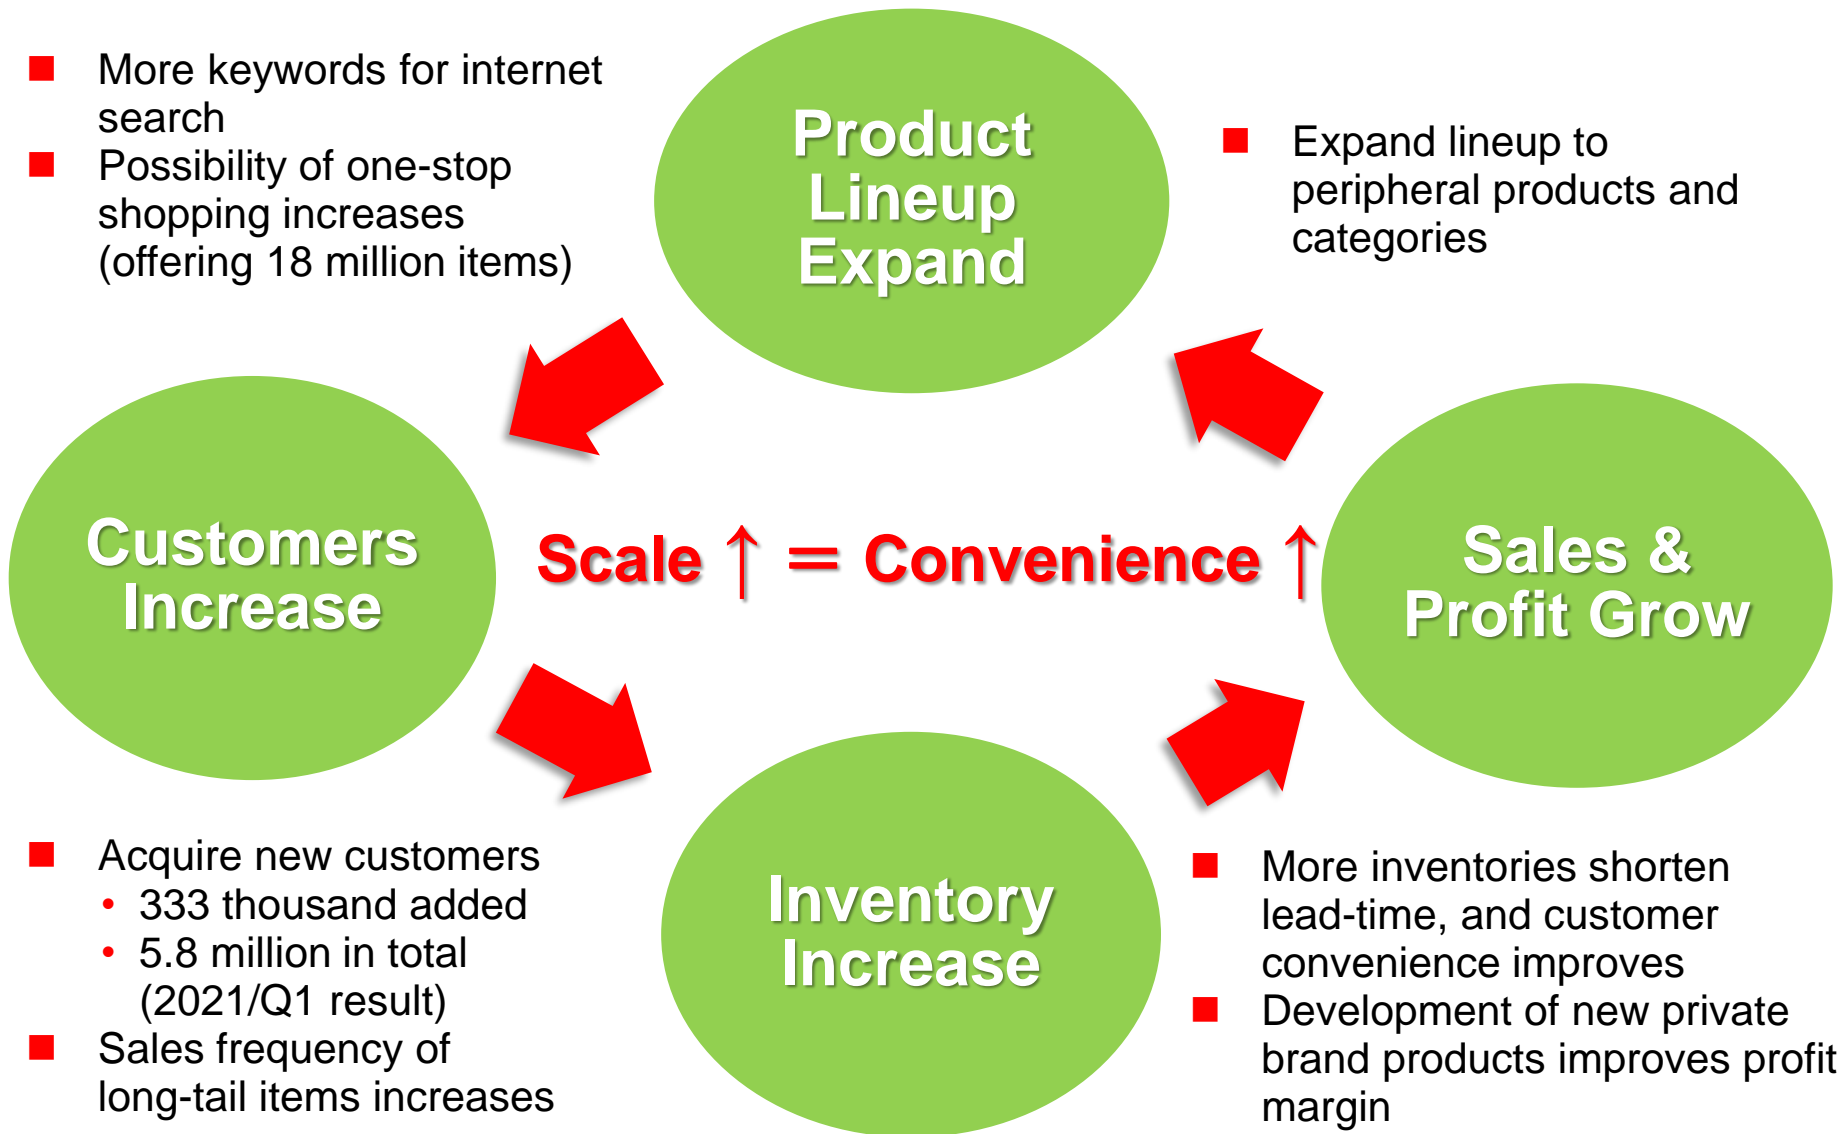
■ More keywords for internet search
■ Possibility of one-stop shopping increases (offering 18 million items)

Product Lineup Expand

■ Expand lineup to peripheral products and categories

Customers Increase

Scale ↑ ＝ Convenience ↑

Sales & Profit Grow

■ Acquire new customers
• 333 thousand added
• 5.8 million in total (2021/Q1 result)
■ Sales frequency of long-tail items increases

Inventory Increase

■ More inventories shorten lead-time, and customer convenience improves
■ Development of new private brand products improves profit margin